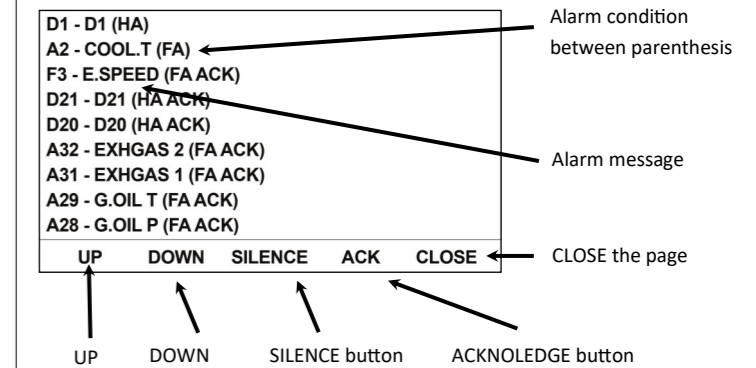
D1 - D1 (HA)
A2 - COOL.T (FA)
F3 - E.SPEED (FA ACK)
D21 - D21 (HA ACK)
D20 - D20 (HA ACK)
A32 - EXHGAS 2 (FA ACK)
A31 - EXHGAS 1 (FA ACK)
A29 - G.OIL T (FA ACK)
A28 - G.OIL P (FA ACK)

| UP | DOWN | SILENCE | ACK | CLOSE |
|---|---|---|---|---|

Alarm condition between parenthesis

Alarm message

CLOSE the page

UP

DOWN

SILENCE button

ACKNOLEDGE button